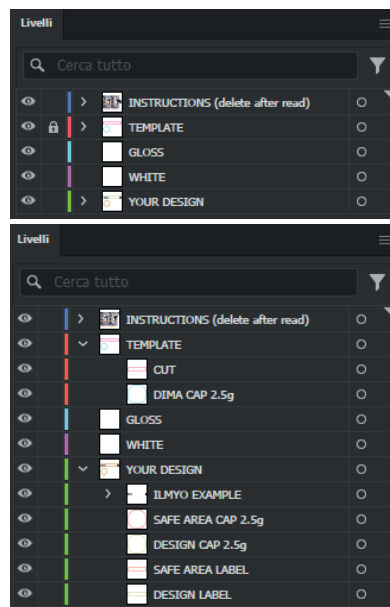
Livelli

Cerca tutto

INSTRUCTIONS (delete after read)
TEMPLATE
GLOSS
WHITE
YOUR DESIGN

Livelli

Cerca tutto

INSTRUCTIONS (delete after read)
TEMPLATE
CUT
DIMA CAP 2.5g
GLOSS
WHITE
YOUR DESIGN
ILMYO EXAMPLE
SAFE AREA CAP 2.5g
DESIGN CAP 2.5g
SAFE AREA LABEL
DESIGN LABEL